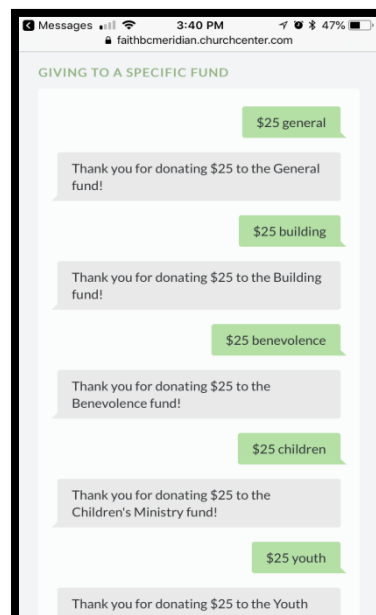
Messages 3:40 PM 47%
faithbcmeridian.churchcenter.com

GIVING TO A SPECIFIC FUND

$25 general

Thank you for donating $25 to the General fund!

$25 building

Thank you for donating $25 to the Building fund!

$25 benevolence

Thank you for donating $25 to the Benevolence fund!

$25 children

Thank you for donating $25 to the Children's Ministry fund!

$25 youth

Thank you for donating $25 to the Youth